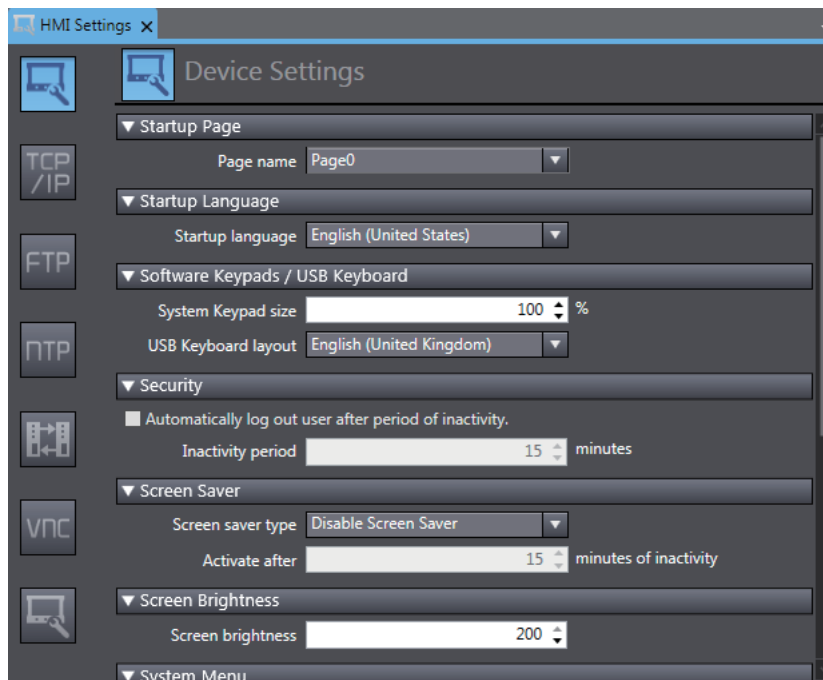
HMI Settings ×

TCP /IP

FTP

NTP

VNC

Device Settings

▼ Startup Page

Page name Page0

▼ Startup Language

Startup language English (United States)

▼ Software Keypads / USB Keyboard

System Keypad size 100 %

USB Keyboard layout English (United Kingdom)

▼ Security

Automatically log out user after period of inactivity.

Inactivity period 15 minutes

▼ Screen Saver

Screen saver type Disable Screen Saver

Activate after 15 minutes of inactivity

▼ Screen Brightness

Screen brightness 200

▼ System Menu